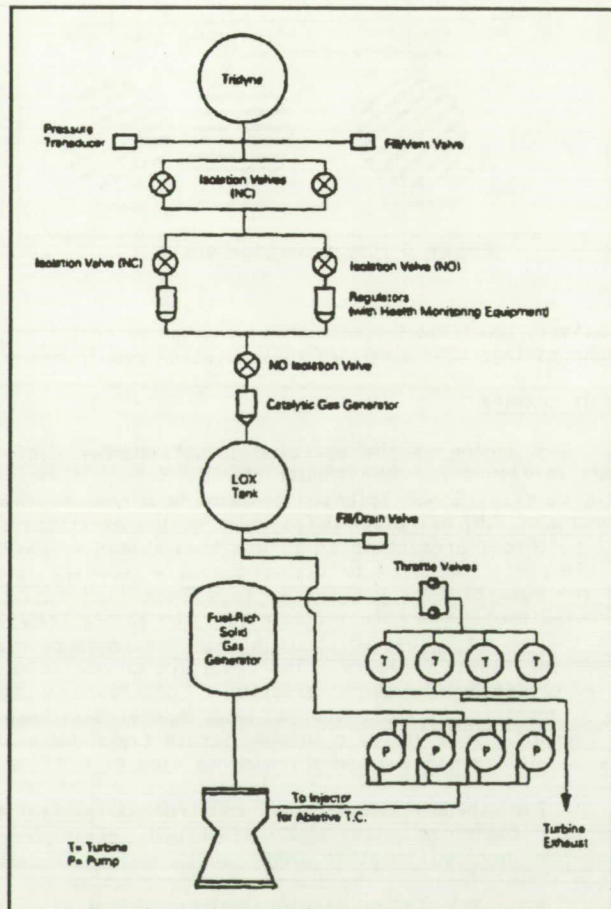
Tridyne

Pressure Transducer

Fill/Vent Valve

Isolation Valves (NC)

Isolation Valve (NC)

Isolation Valve (NO)

Regulators (with Health Monitoring Equipment)

NO Isolation Valve

Catalytic Gas Generator

LOX Tank

Fill/Drain Valve

Throttle Valves

Fuel-Rich Solid Gas Generator

T T T T

P P P P

To Injector for Ablative T.C.

Turbine Exhaust

T= Turbine
P= Pump